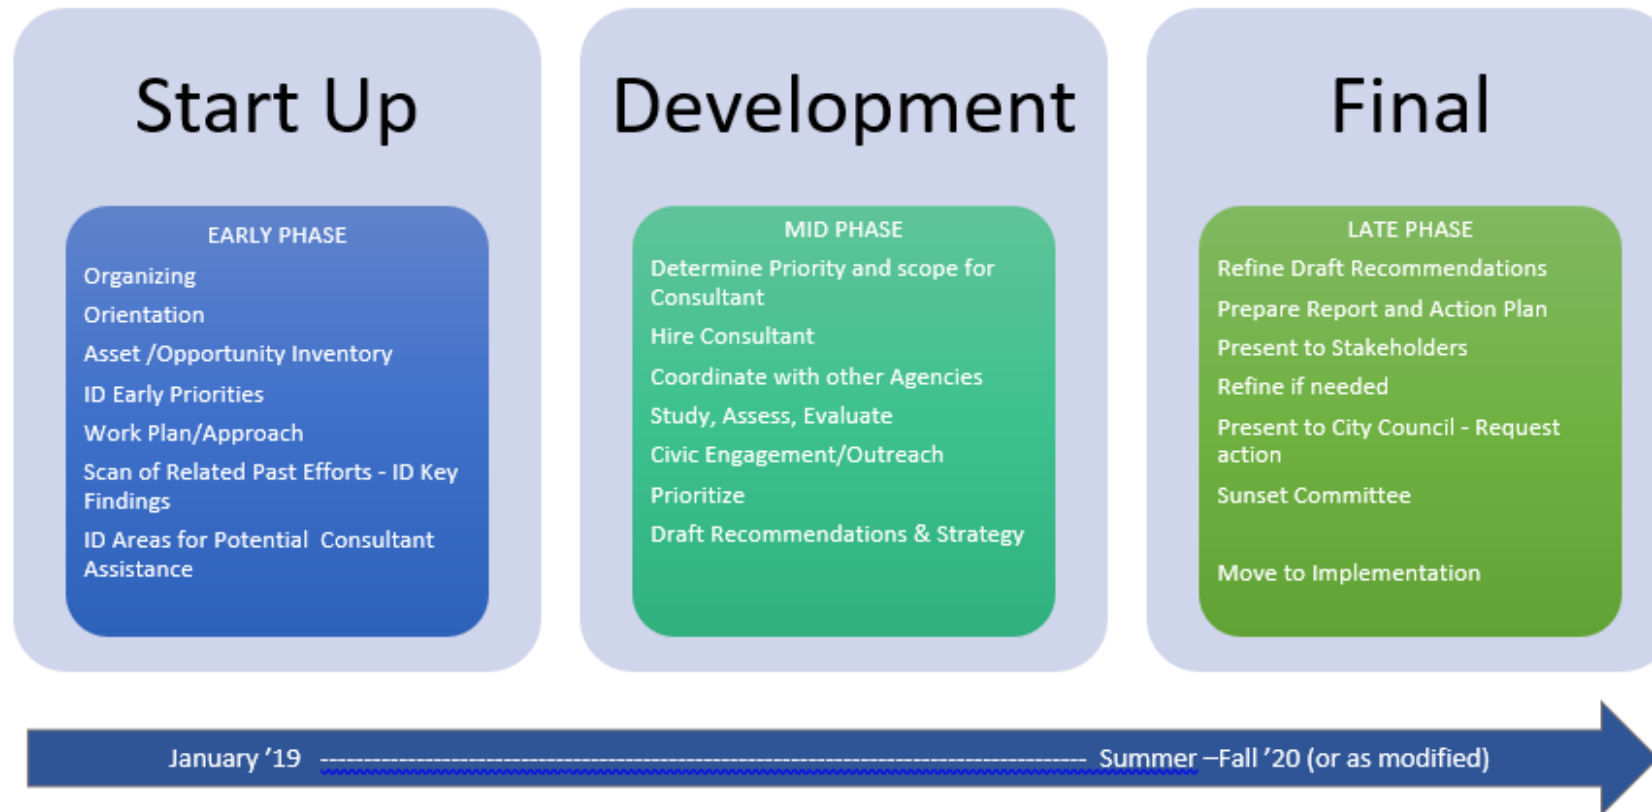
Start Up

EARLY PHASE

Organizing

Orientation

Asset /Opportunity Inventory

ID Early Priorities

Work Plan/Approach

Scan of Related Past Efforts - ID Key Findings

ID Areas for Potential Consultant Assistance

Development

MID PHASE

Determine Priority and scope for Consultant

Hire Consultant

Coordinate with other Agencies

Study, Assess, Evaluate

Civic Engagement/Outreach

Prioritize

Draft Recommendations & Strategy

Final

LATE PHASE

Refine Draft Recommendations

Prepare Report and Action Plan

Present to Stakeholders

Refine if needed

Present to City Council - Request action

Sunset Committee

Move to Implementation

January '19 ------------------------------------------------------------------------------------ Summer –Fall '20 (or as modified)